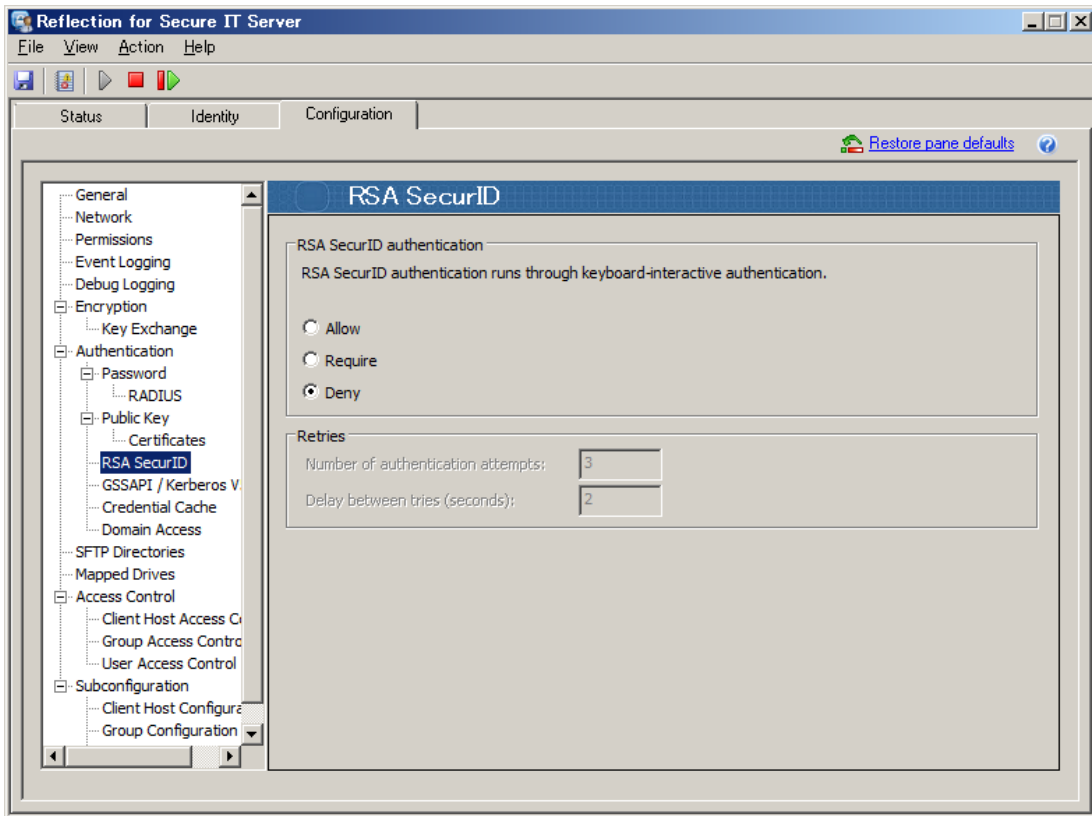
Reflection for Secure IT Server

File View Action Help

Status | Identity | Configuration

Restore pane defaults

General
Network
Permissions
Event Logging
Debug Logging
Encryption
Key Exchange
Authentication
Password
RADIUS
Public Key
Certificates
RSA SecurID
GSSAPI / Kerberos V.
Credential Cache
Domain Access
SFTP Directories
Mapped Drives
Access Control
Client Host Access C
Group Access Contro
User Access Control
Subconfiguration
Client Host Configura
Group Configuration

RSA SecurID

RSA SecurID authentication

RSA SecurID authentication runs through keyboard-interactive authentication.

Allow

Require

Deny

Retries

Number of authentication attempts: 3

Delay between tries (seconds): 2